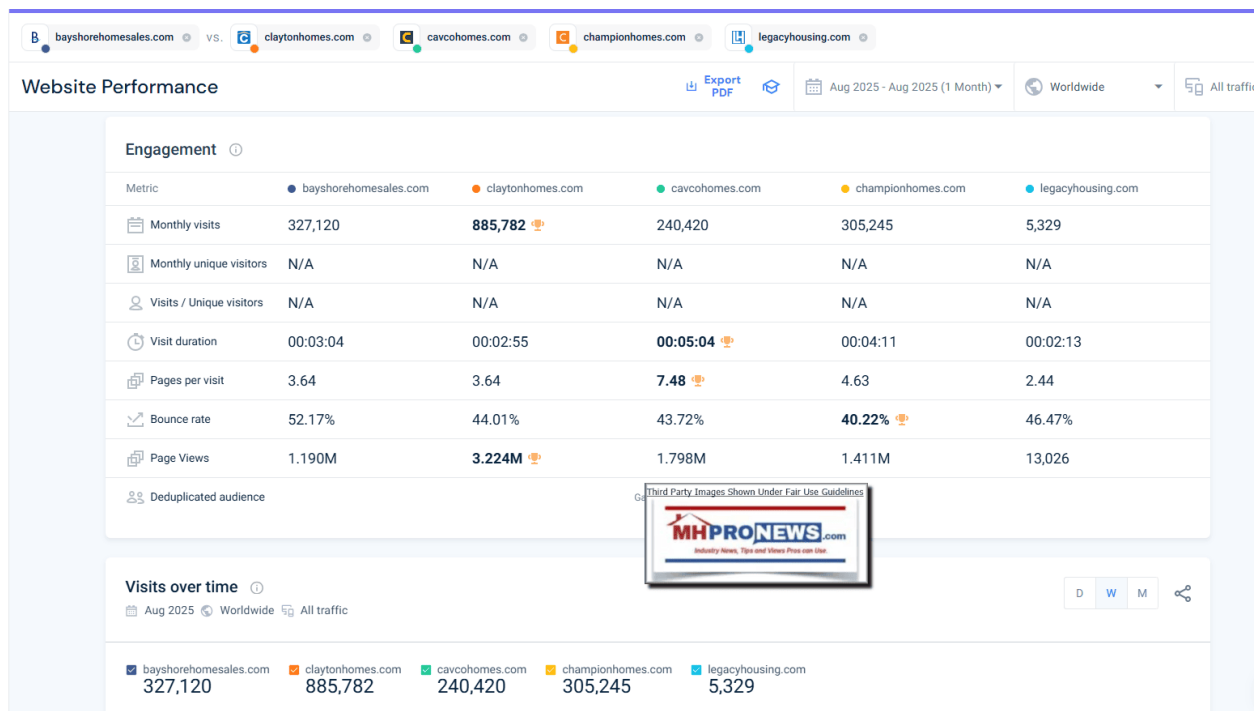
B bayshorehomesales.com vs. claytonhomes.com cavcohomes.com championhomes.com legacyhousing.com

Website Performance

Export PDF

Aug 2025 - Aug 2025 (1 Month)

Worldwide

All traffic

Engagement

| Metric | bayshorehomesales.com | claytonhomes.com | cavcohomes.com | championhomes.com | legacyhousing.com |
|---|---|---|---|---|---|
| Monthly visits | 327,120 | 885,782 | 240,420 | 305,245 | 5,329 |
| Monthly unique visitors | N/A | N/A | N/A | N/A | N/A |
| Visits / Unique visitors | N/A | N/A | N/A | N/A | N/A |
| Visit duration | 00:03:04 | 00:02:55 | 00:05:04 | 00:04:11 | 00:02:13 |
| Pages per visit | 3.64 | 3.64 | 7.48 | 4.63 | 2.44 |
| Bounce rate | 52.17% | 44.01% | 43.72% | 40.22% | 46.47% |
| Page Views | 1.190M | 3.224M | 1.798M | 1.411M | 13,026 |
| Deduplicated audience | | | Ga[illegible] | | |

Third Party Images Shown Under Fair Use Guidelines

MHPRONEWS.com
Industry News, Tips and Views Pros can Use.

Visits over time

Aug 2025 Worldwide All traffic

D W M

bayshorehomesales.com 327,120
claytonhomes.com 885,782
cavcohomes.com 240,420
championhomes.com 305,245
legacyhousing.com 5,329